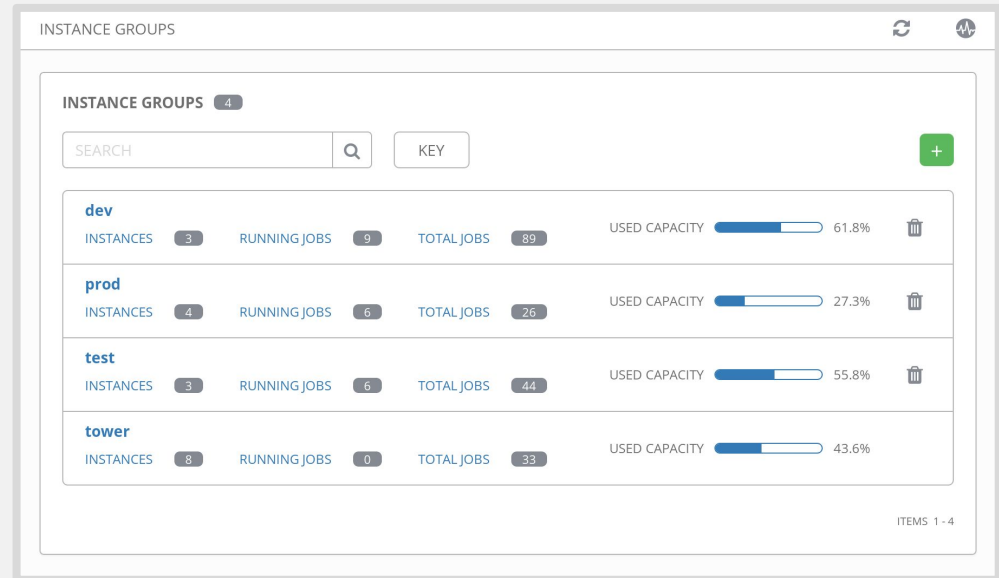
INSTANCE GROUPS

INSTANCE GROUPS 4

SEARCH

KEY

+

dev
INSTANCES 3 RUNNING JOBS 9 TOTAL JOBS 89
USED CAPACITY 61.8%

prod
INSTANCES 4 RUNNING JOBS 6 TOTAL JOBS 26
USED CAPACITY 27.3%

test
INSTANCES 3 RUNNING JOBS 6 TOTAL JOBS 44
USED CAPACITY 55.8%

tower
INSTANCES 8 RUNNING JOBS 0 TOTAL JOBS 33
USED CAPACITY 43.6%

ITEMS 1 - 4